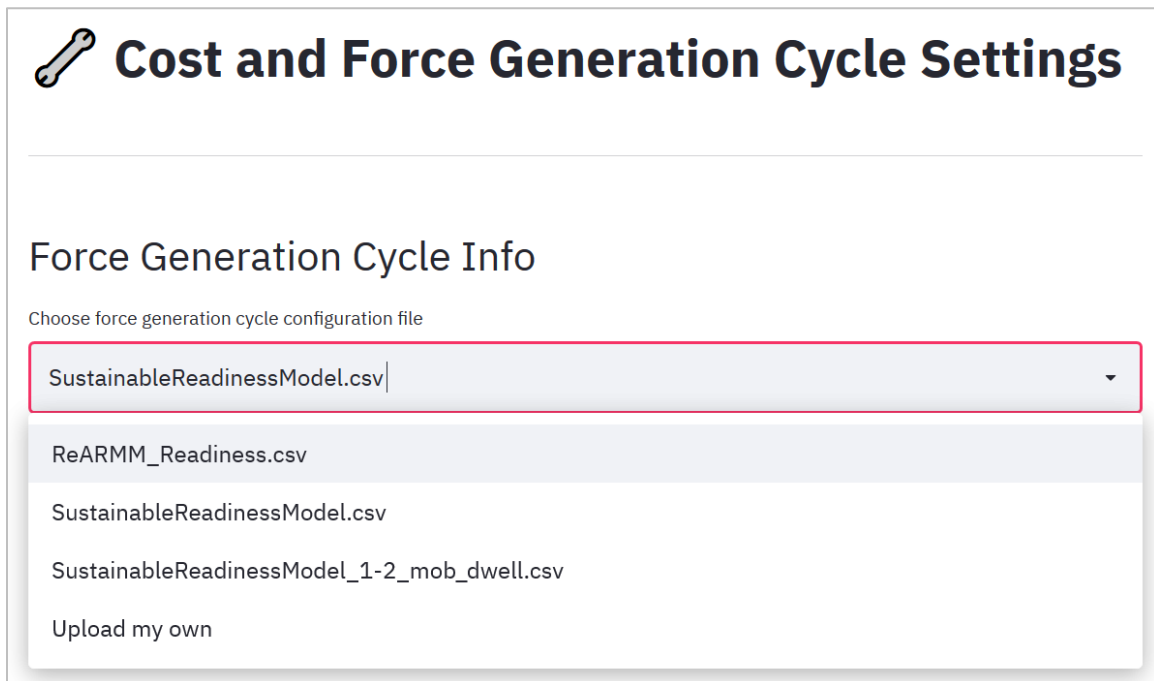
Cost and Force Generation Cycle Settings

Force Generation Cycle Info

Choose force generation cycle configuration file

SustainableReadinessModel.csv

ReARMM_Readiness.csv

SustainableReadinessModel.csv

SustainableReadinessModel_1-2_mob_dwell.csv

Upload my own